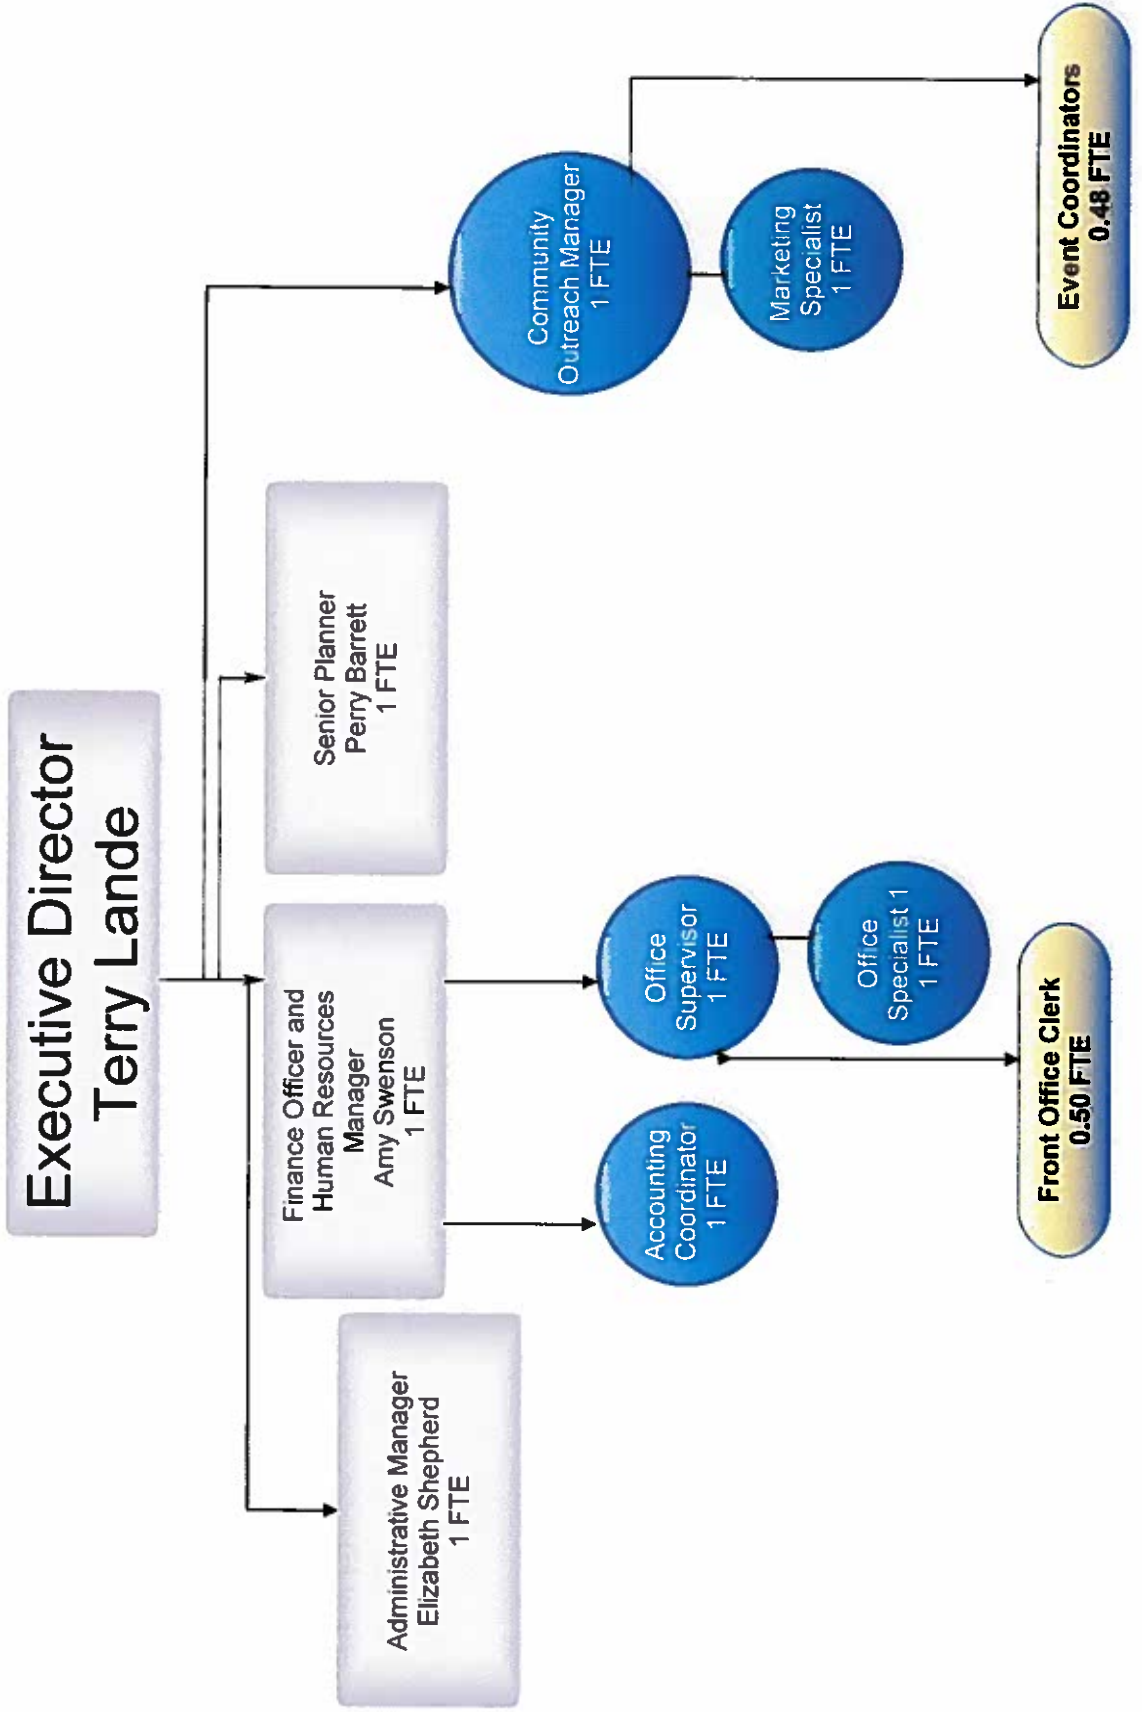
Executive Director
Terry Lande

Administrative Manager
Elizabeth Shepherd
1 FTE

Finance Officer and
Human Resources
Manager
Amy Swenson
1 FTE

Senior Planner
Perry Barrett
1 FTE

Community
Outreach Manager
1 FTE

Accounting
Coordinator
1 FTE

Office
Supervisor
1 FTE

Office
Specialist 1
1 FTE

Front Office Clerk
0.50 FTE

Marketing
Specialist
1 FTE

Event Coordinators
0.48 FTE